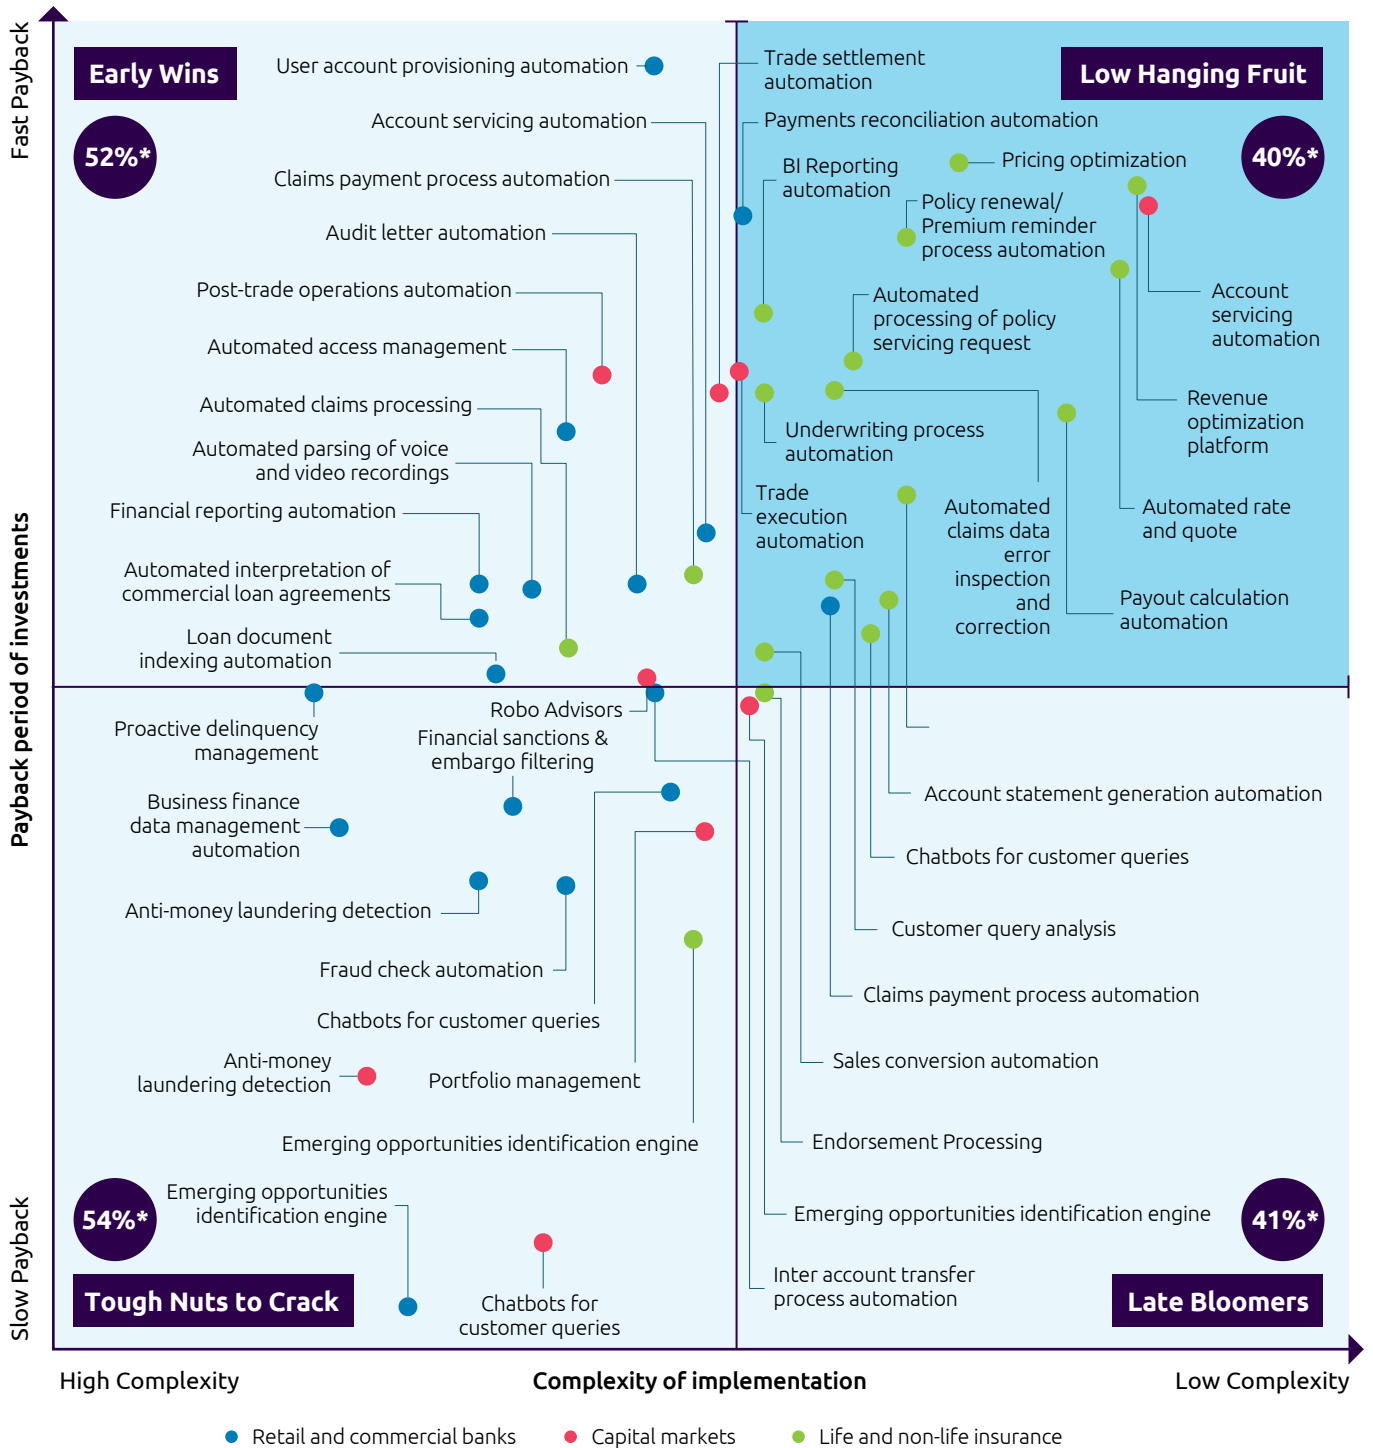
Fast Payback

Early Wins

52%*

User account provisioning automation

Account servicing automation

Claims payment process automation

Audit letter automation

Post-trade operations automation

Automated access management

Automated claims processing

Automated parsing of voice and video recordings

Financial reporting automation

Automated interpretation of commercial loan agreements

Loan document indexing automation

Trade settlement automation

Payments reconciliation automation

BI Reporting automation

Pricing optimization

Low Hanging Fruit

40%*

Policy renewal/ Premium reminder process automation

Account servicing automation

Automated processing of policy servicing request

Revenue optimization platform

Underwriting process automation

Trade execution automation

Automated claims data error inspection and correction

Automated rate and quote

Payout calculation automation

Payback period of investments

Proactive delinquency management

Robo Advisors

Financial sanctions & embargo filtering

Business finance data management automation

Anti-money laundering detection

Fraud check automation

Chatbots for customer queries

Anti-money laundering detection

Portfolio management

Emerging opportunities identification engine

Account statement generation automation

Chatbots for customer queries

Customer query analysis

Claims payment process automation

Sales conversion automation

Endorsement Processing

Emerging opportunities identification engine

Slow Payback

54%*

Emerging opportunities identification engine

Tough Nuts to Crack

Chatbots for customer queries

Inter account transfer process automation

41%*

Late Bloomers

High Complexity

Complexity of implementation

Low Complexity

Retail and commercial banks

Capital markets

Life and non-life insurance